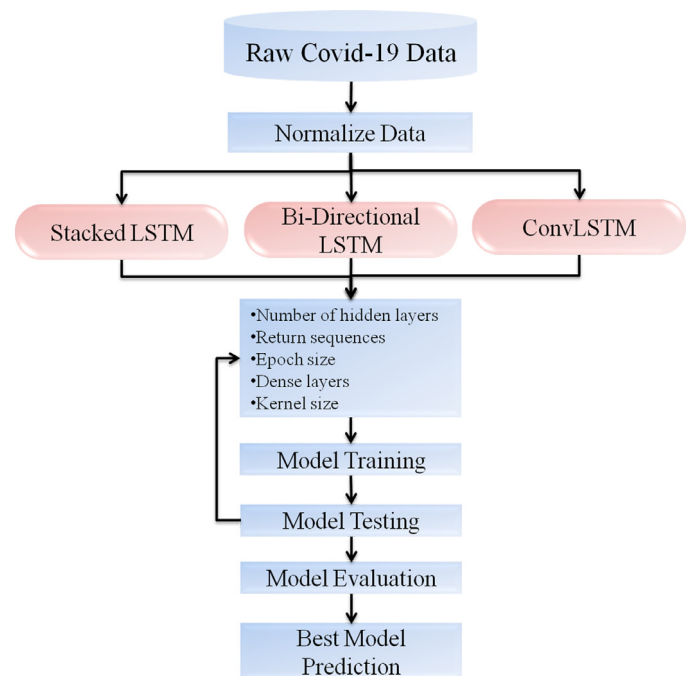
Raw Covid-19 Data

Normalize Data

Stacked LSTM

Bi-Directional LSTM

ConvLSTM

•Number of hidden layers
•Return sequences
•Epoch size
•Dense layers
•Kernel size

Model Training

Model Testing

Model Evaluation

Best Model Prediction